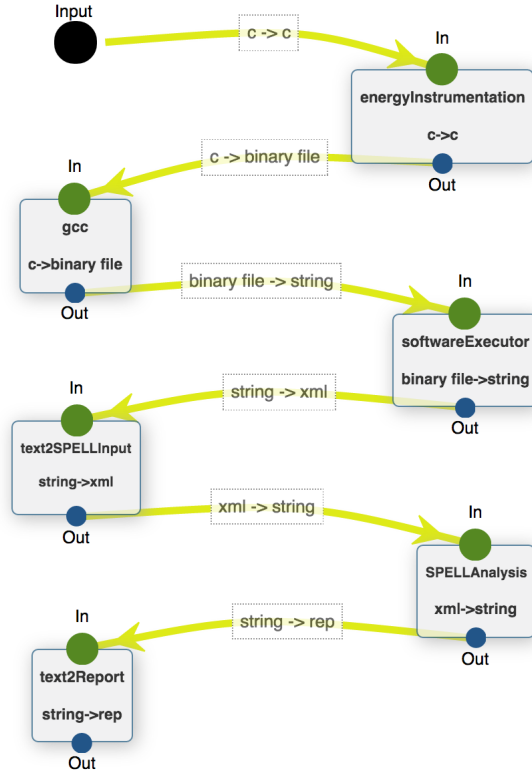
Input

c -> c

In

energyInstrumentation

c->c

Out

c -> binary file

In

gcc

c->binary file

Out

binary file -> string

In

softwareExecutor

binary file->string

Out

string -> xml

In

text2SPELLInput

string->xml

Out

xml -> string

In

SPELLAnalysis

xml->string

Out

string -> rep

In

text2Report

string->rep

Out